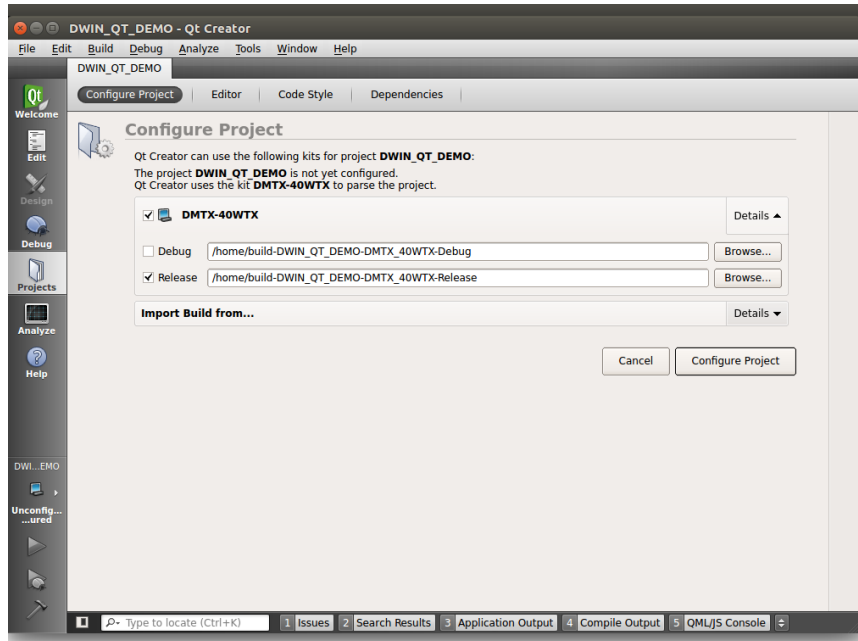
DWIN_QT_DEMO - Qt Creator

File Edit Build Debug Analyze Tools Window Help

DWIN_QT_DEMO

Configure Project | Editor | Code Style | Dependencies

Welcome
Edit
Design
Debug
Projects
Analyze
Help

Configure Project

Qt Creator can use the following kits for project **DWIN_QT_DEMO**:

The project **DWIN_QT_DEMO** is not yet configured.
Qt Creator uses the kit **DMTX-40WTX** to parse the project.

DMTX-40WTX

Details

Debug /home/build-DWIN_QT_DEMO-DMTX_40WTX-Debug Browse...

Release /home/build-DWIN_QT_DEMO-DMTX_40WTX-Release Browse...

Import Build from...

Details

Cancel Configure Project

DWI...EMO

Unconfig...
...ured

Type to locate (Ctrl+K) 1 Issues 2 Search Results 3 Application Output 4 Compile Output 5 QML/JS Console